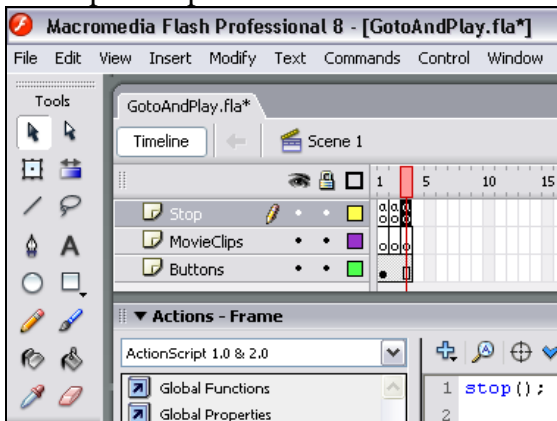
Macromedia Flash Professional 8 - [GotoAndPlay.fla*]

File Edit View Insert Modify Text Commands Control Window

Tools

GotoAndPlay.fla*

Timeline

Scene 1

1 5 10 15

Stop

MovieClips

Buttons

▼ Actions - Frame

ActionScript 1.0 & 2.0

Global Functions

Global Properties

1 stop();

2